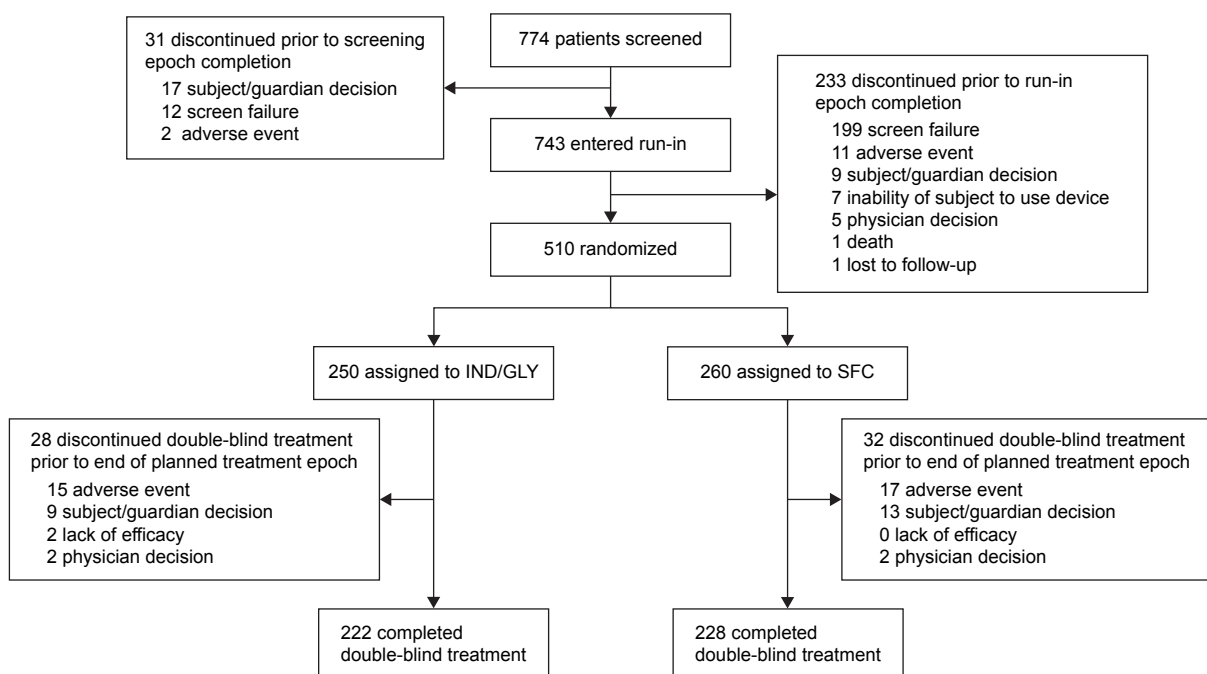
774 patients screened

31 discontinued prior to screening epoch completion
17 subject/guardian decision
12 screen failure
2 adverse event

743 entered run-in

233 discontinued prior to run-in epoch completion
199 screen failure
11 adverse event
9 subject/guardian decision
7 inability of subject to use device
5 physician decision
1 death
1 lost to follow-up

510 randomized

250 assigned to IND/GLY

260 assigned to SFC

28 discontinued double-blind treatment prior to end of planned treatment epoch
15 adverse event
9 subject/guardian decision
2 lack of efficacy
2 physician decision

32 discontinued double-blind treatment prior to end of planned treatment epoch
17 adverse event
13 subject/guardian decision
0 lack of efficacy
2 physician decision

222 completed double-blind treatment

228 completed double-blind treatment